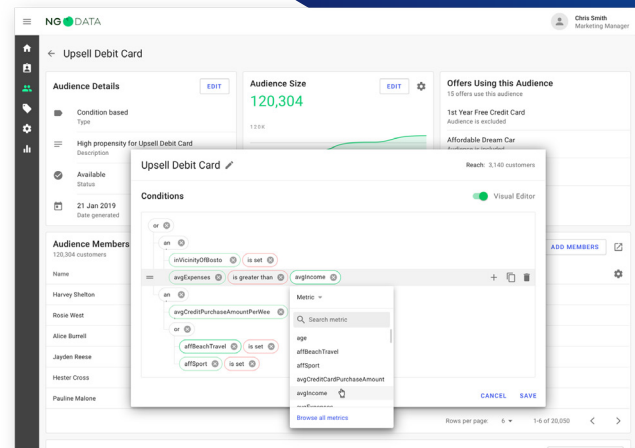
NG DATA

Chris Smith
Marketing Manager

← Upsell Debit Card

Audience Details EDIT

Condition based
Type

High propensity for Upsell Debit Card
Description

Available
Status

21 Jan 2019
Date generated

Audience Size EDIT
120,304
139K

Offers Using this Audience
15 offers use this audience

1st Year Free Credit Card
Audience is excluded

Affordable Dream Car
Audience is included

Audience Members
120,304 customers

ADD MEMBERS

Name
Harvey Shelton
Rosie West
Alice Burrell
Jayden Reese
Hester Cross
Pauline Malone

Rows per page: 6 ▾ 1-6 of 20,050

Upsell Debit Card
Reach: 3,140 customers

Conditions
Visual Editor

or
an
inVicinityOfBosto is set
avgExpenses is greater than avgIncome
an
avgCreditPurchaseAmountPerWee
or
affBeachTravel is set
affSport is set

Metric ▾
Search metric
age
affBeachTravel
affSport
avgCreditPurchaseAmount
avgIncome
avgExpenses
Browse all metrics

CANCEL SAVE